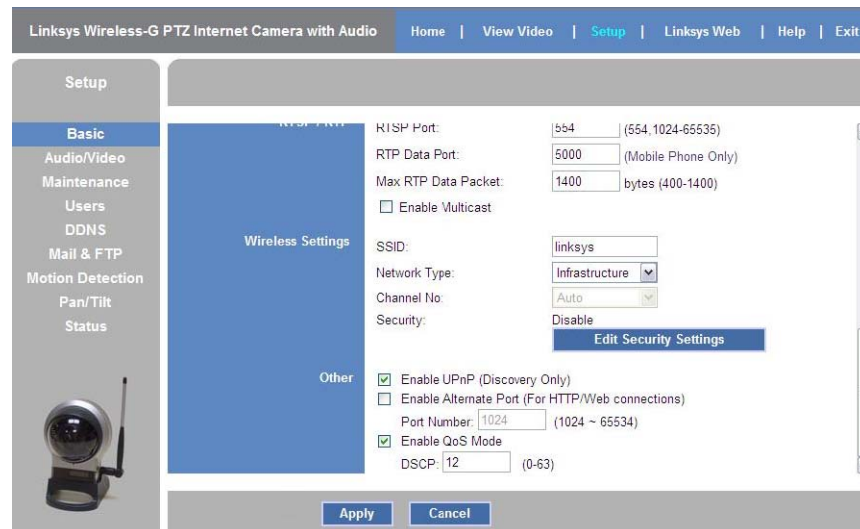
Linksys Wireless-G PTZ Internet Camera with Audio | Home | View Video | Setup | Linksys Web | Help | Exit

Setup

Basic
Audio/Video
Maintenance
Users
DDNS
Mail & FTP
Motion Detection
Pan/Tilt
Status

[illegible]

RTSP Port: 554 (554, 1024-65535)
RTP Data Port: 5000 (Mobile Phone Only)
Max RTP Data Packet: 1400 bytes (400-1400)
Enable Multicast

Wireless Settings
SSID: linksys
Network Type: Infrastructure
Channel No: Auto
Security: Disable
Edit Security Settings

Other
Enable UPnP (Discovery Only)
Enable Alternate Port (For HTTP/Web connections)
Port Number: 1024 (1024 ~ 65534)
Enable QoS Mode
DSCP: 12 (0-63)

Apply Cancel